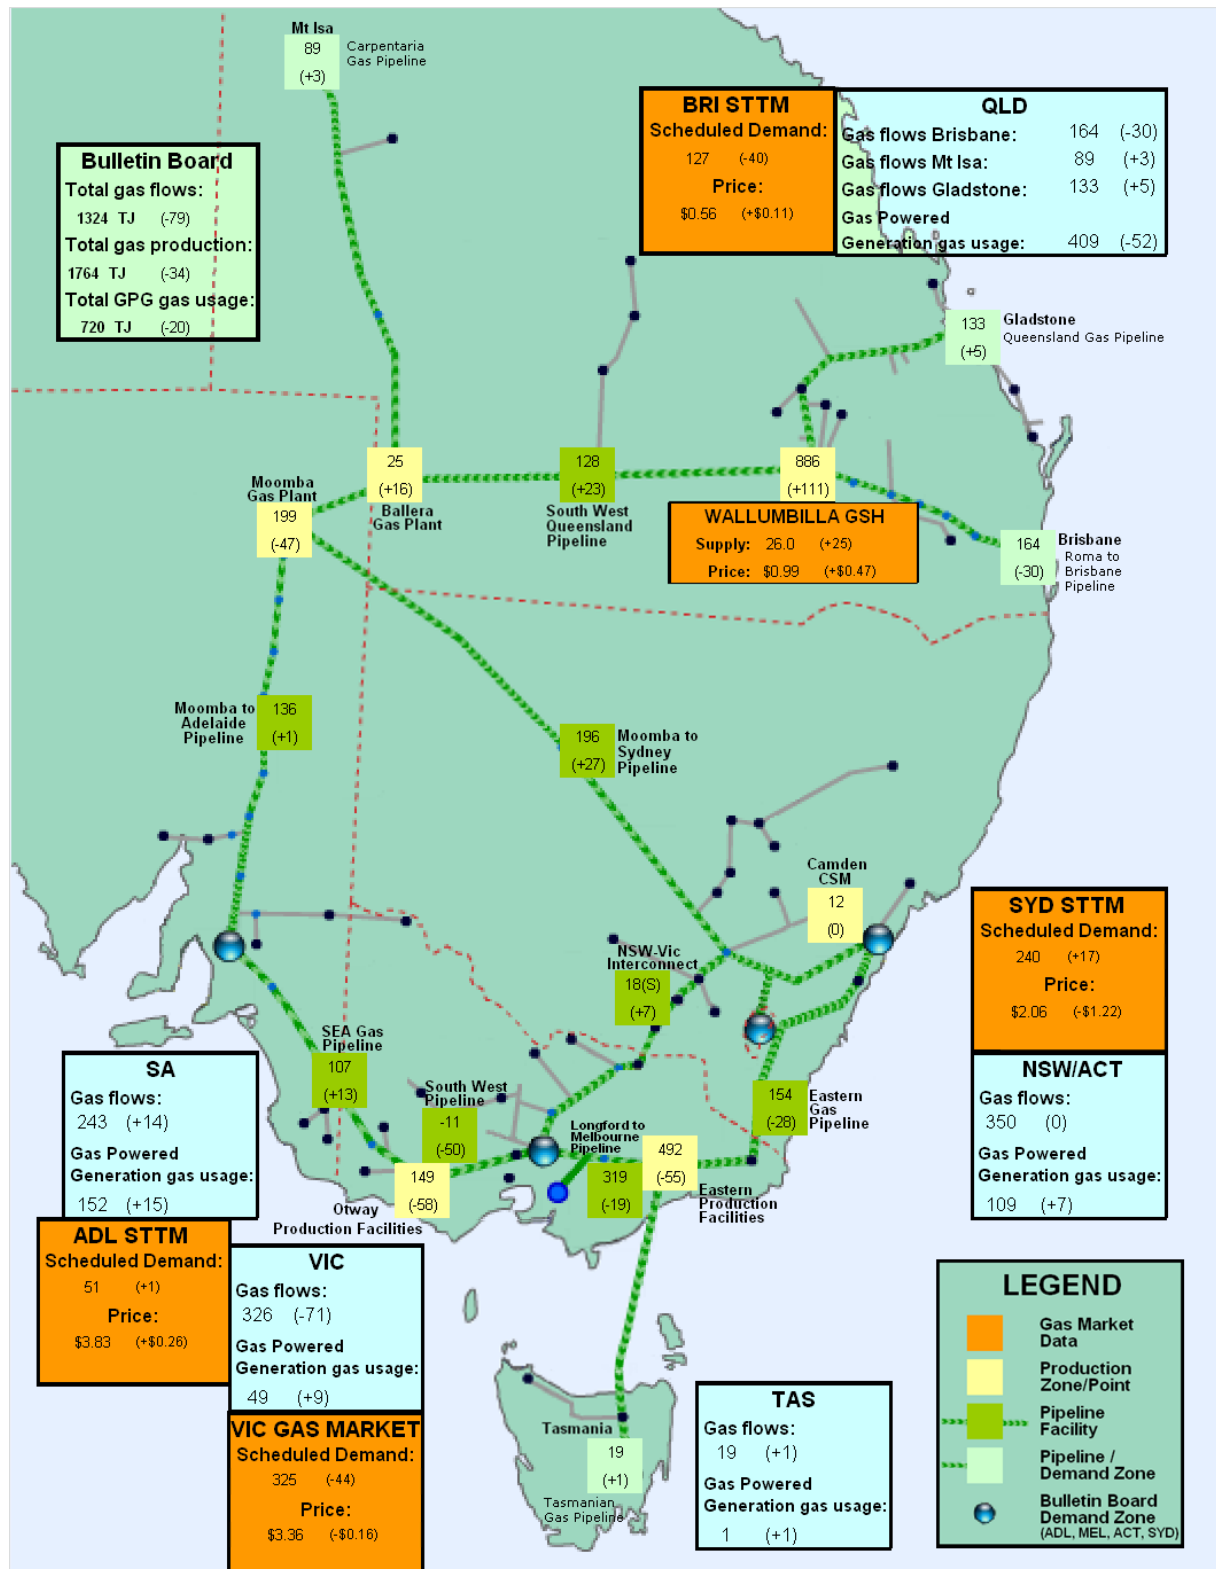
Mt Isa
89
(+3)
Carpentaria Gas Pipeline

Bulletin Board
Total gas flows:
1324 TJ (-79)
Total gas production:
1764 TJ (-34)
Total GPG gas usage:
720 TJ (-20)

BRI STTM
Scheduled Demand:
127 (-40)
Price:
$0.56 (+$0.11)

QLD
Gas flows Brisbane: 164 (-30)
Gas flows Mt Isa: 89 (+3)
Gas flows Gladstone: 133 (+5)
Gas Powered Generation gas usage: 409 (-52)

133
(+5)
Gladstone
Queensland Gas Pipeline

Moomba Gas Plant
199
(-47)

25
(+16)
Ballera Gas Plant

128
(+23)
South West Queensland Pipeline

886
(+111)

WALLUMBILLA GSH
Supply: 26.0 (+25)
Price: $0.99 (+$0.47)

164
(-30)
Brisbane
Roma to Brisbane Pipeline

Moomba to Adelaide Pipeline
136
(+1)

196
(+27)
Moomba to Sydney Pipeline

Camden CSM
12
(0)

SYD STTM
Scheduled Demand:
240 (+17)
Price:
$2.06 (-$1.22)

NSW-Vic Interconnect
18(S)
(+7)

NSW/ACT
Gas flows:
350 (0)
Gas Powered Generation gas usage:
109 (+7)

SEA Gas Pipeline
107
(+13)

SA
Gas flows:
243 (+14)
Gas Powered Generation gas usage:
152 (+15)

South West Pipeline
-11
(-50)

Longford to Melbourne Pipeline

154
(-28)
Eastern Gas Pipeline

149
(-58)
Otway Production Facilities

319
(-19)

492
(-55)
Eastern Production Facilities

ADL STTM
Scheduled Demand:
51 (+1)
Price:
$3.83 (+$0.26)

VIC
Gas flows:
326 (-71)
Gas Powered Generation gas usage:
49 (+9)

VIC GAS MARKET
Scheduled Demand:
325 (-44)
Price:
$3.36 (-$0.16)

Tasmania
19
(+1)
Tasmanian Gas Pipeline

TAS
Gas flows:
19 (+1)
Gas Powered Generation gas usage:
1 (+1)

LEGEND
Gas Market Data
Production Zone/Point
Pipeline Facility
Pipeline / Demand Zone
Bulletin Board Demand Zone
(ADL, MEL, ACT, SYD)